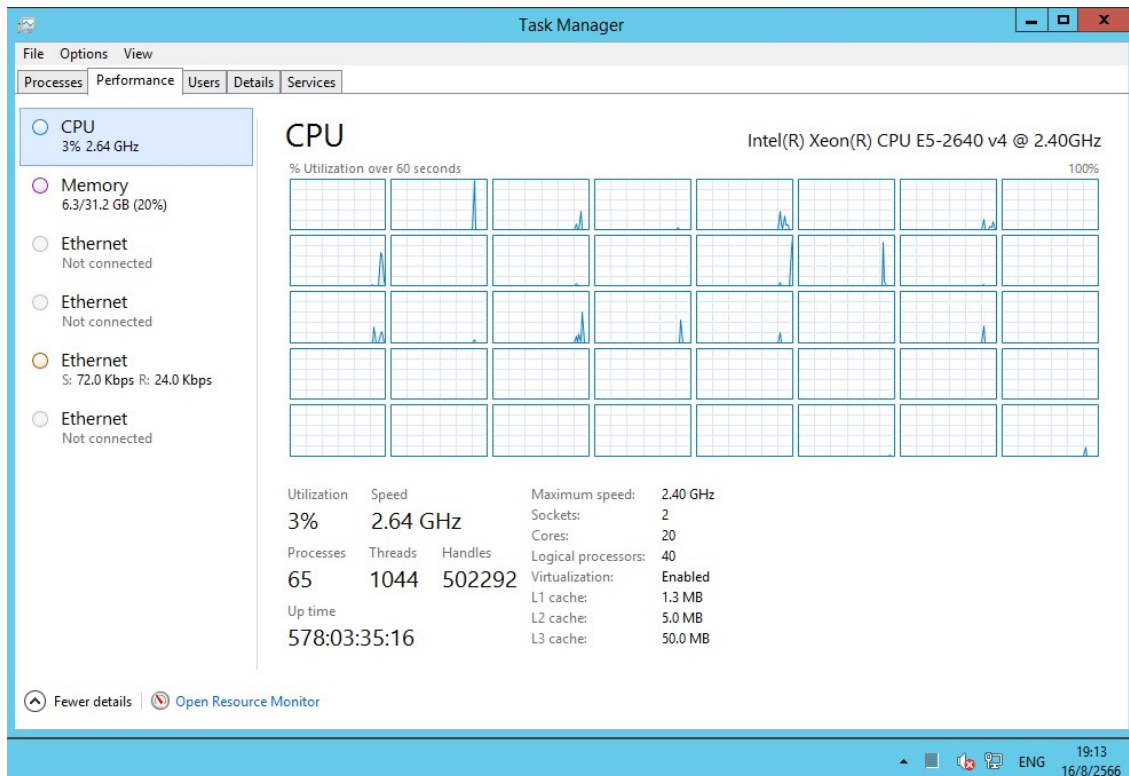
Task Manager

File Options View

Processes Performance Users Details Services

CPU
3% 2.64 GHz

Memory
6.3/31.2 GB (20%)

Ethernet
Not connected

Ethernet
Not connected

Ethernet
S: 72.0 Kbps R: 24.0 Kbps

Ethernet
Not connected

CPU

Intel(R) Xeon(R) CPU E5-2640 v4 @ 2.40GHz

% Utilization over 60 seconds

100%

Utilization
3%

Speed
2.64 GHz

Processes
65

Threads
1044

Handles
502292

Up time
578:03:35:16

| | |
|---|---|
| Maximum speed: | 2.40 GHz |
| Sockets: | 2 |
| Cores: | 20 |
| Logical processors: | 40 |
| Virtualization: | Enabled |
| L1 cache: | 1.3 MB |
| L2 cache: | 5.0 MB |
| L3 cache: | 50.0 MB |

Fewer details | Open Resource Monitor

ENG 19:13 16/8/2566